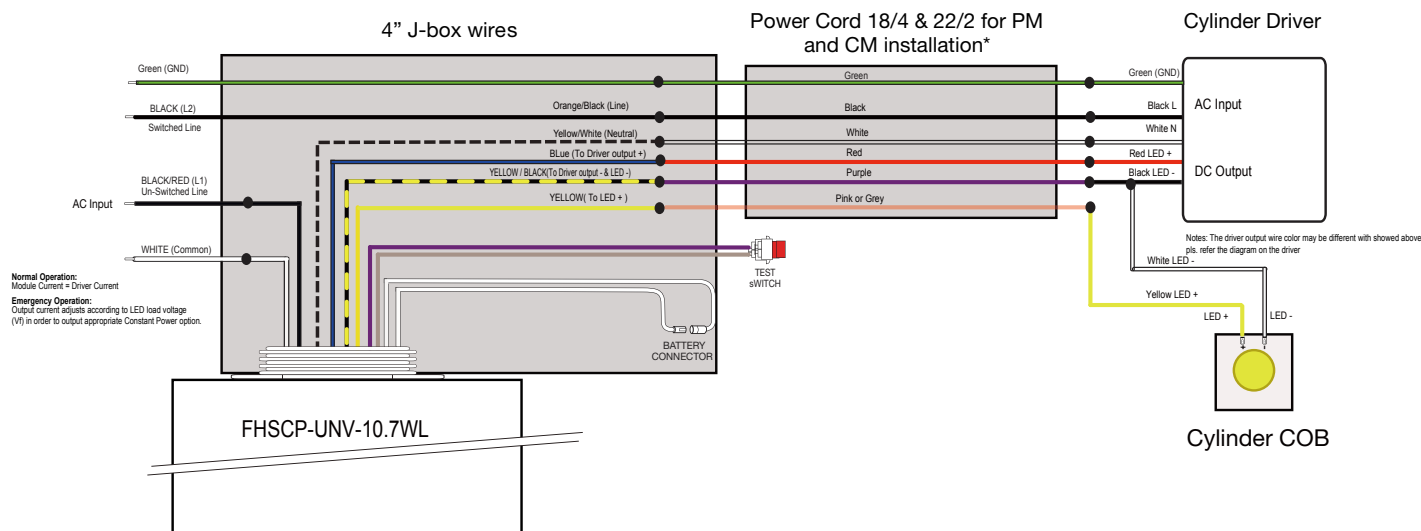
4” J-box wires

Power Cord 18/4 & 22/2 for PM and CM installation*

Cylinder Driver

Green (GND)

BLACK (L2)
Switched Line

BLACK/RED (L1)
Un-Switched Line

AC Input

WHITE (Common)

Orange/Black (Line)

Yellow/White (Neutral)

BLue (To Driver output +)

YELLOW / BLACK(To Driver output - & LED -)

YELLOW( To LED + )

Green

Black

White

Red

Purple

Pink or Grey

Green (GND)

Black L

White N

Red LED +

Black LED -

AC Input

DC Output

Notes: The driver output wire color may be different with showed above pls. refer the diagram on the driver

TEST sWITCH

White LED -

Yellow LED +

LED +

LED -

BATTERY CONNECTOR

Normal Operation:
Module Current = Driver Current

Emergency Operation:
Output current adjusts according to LED load voltage (Vf) in order to output appropriate Constant Power option.

FHSCP-UNV-10.7WL

Cylinder COB